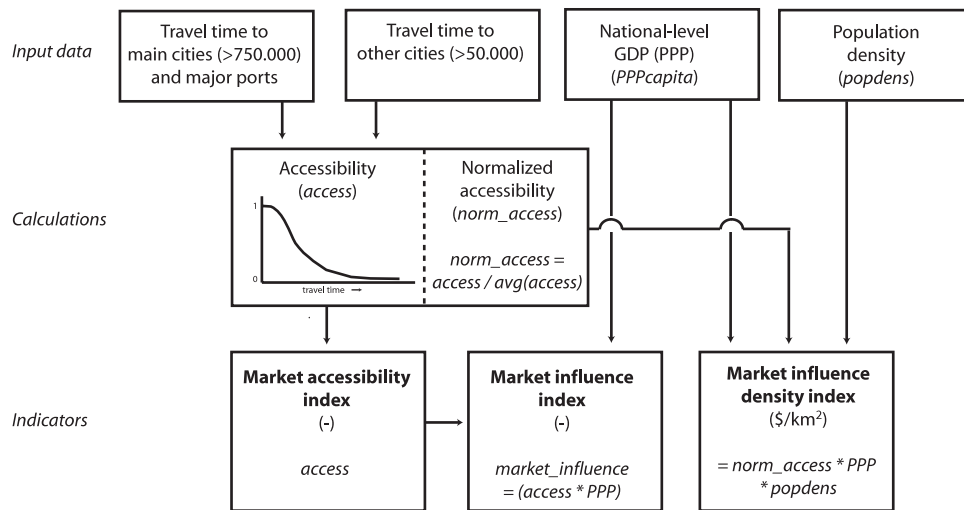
Input data

Travel time to main cities (>750.000) and major ports

Travel time to other cities (>50.000)

National-level GDP (PPP) (PPPcapita)

Population density (popdens)

Calculations

Accessibility (access)

1

0

travel time →

Normalized accessibility (norm_access)

norm_access = access / avg(access)

Indicators

Market accessibility index (-)

access

Market influence index (-)

market_influence = (access * PPP)

Market influence density index ($/km$^2$)

= norm_access * PPP * popdens